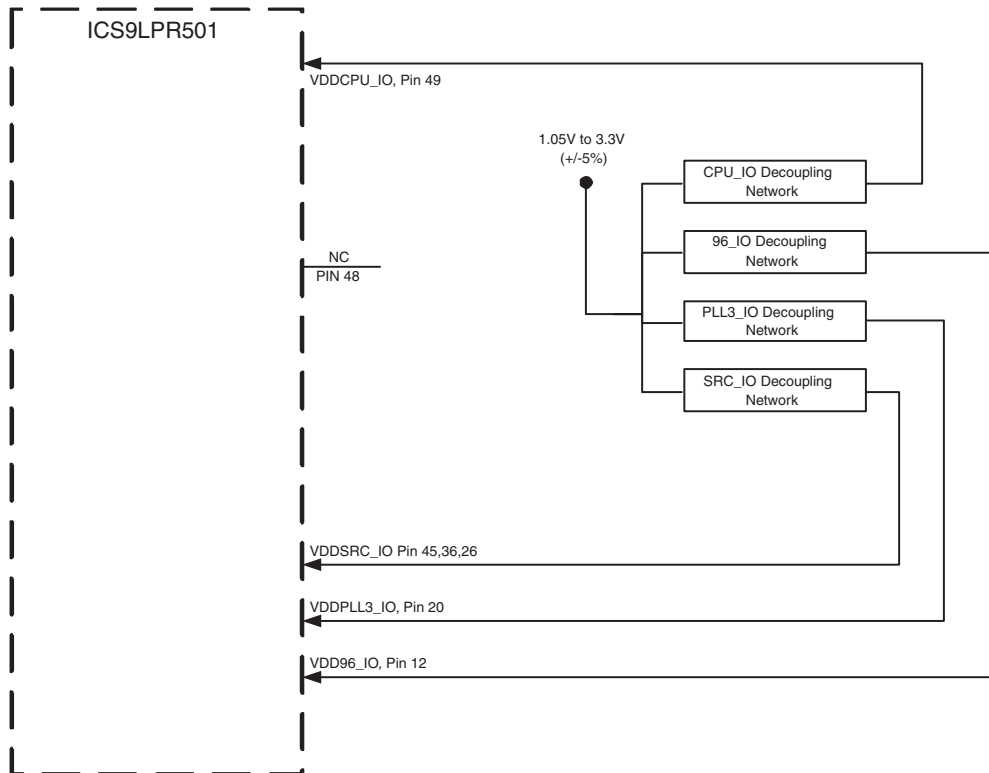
ICS9LPR501

VDDCPU_IO, Pin 49

1.05V to 3.3V
(+/-5%)

CPU_IO Decoupling Network

NC
PIN 48

96_IO Decoupling Network

PLL3_IO Decoupling Network

SRC_IO Decoupling Network

VDDSRC_IO Pin 45,36,26

VDDPLL3_IO, Pin 20

VDD96_IO, Pin 12